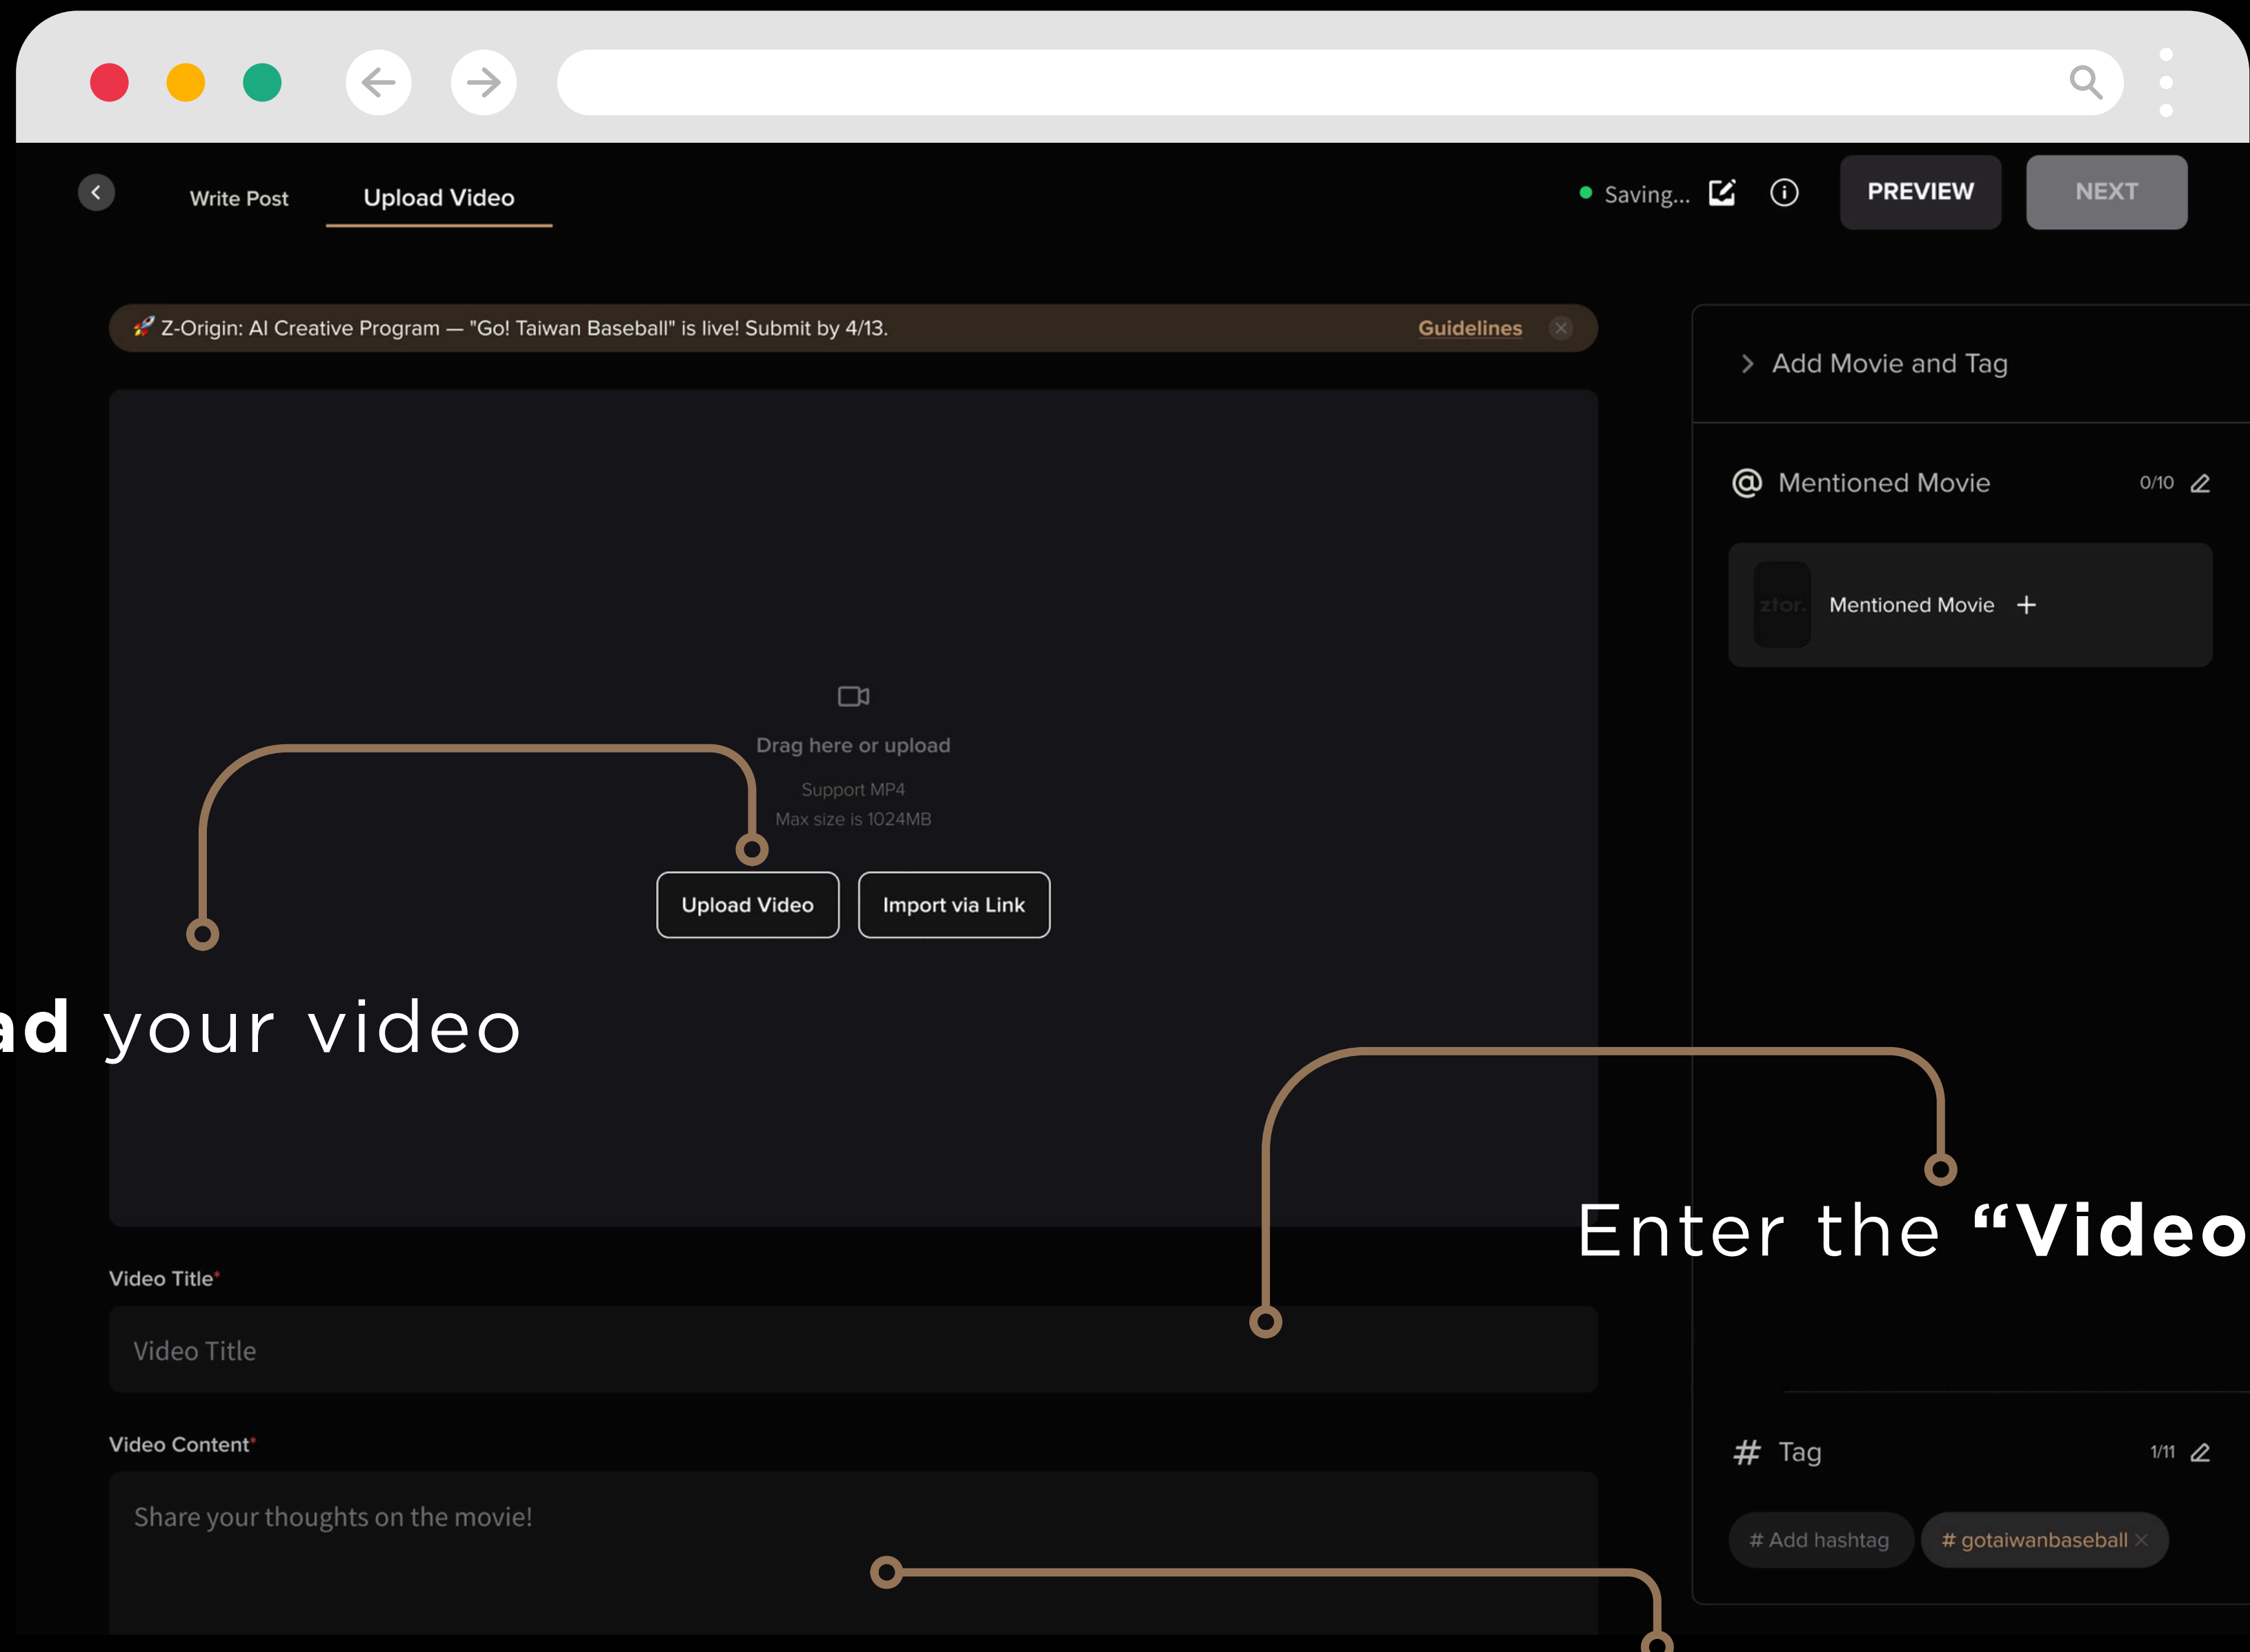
Write Post

Upload Video

Saving...

PREVIEW

NEXT

🚀 Z-Origin: AI Creative Program — "Go! Taiwan Baseball" is live! Submit by 4/13.

Guidelines

Add Movie and Tag

Mentioned Movie 0/10

ztor.

Mentioned Movie +

Drag here or upload

Support MP4

Max size is 1024MB

Upload Video

Import via Link

ad your video

Enter the “Video

Video Title*

Video Title

Video Content*

Share your thoughts on the movie!

# Tag 1/11

# Add hashtag

# gotaiwanbaseball